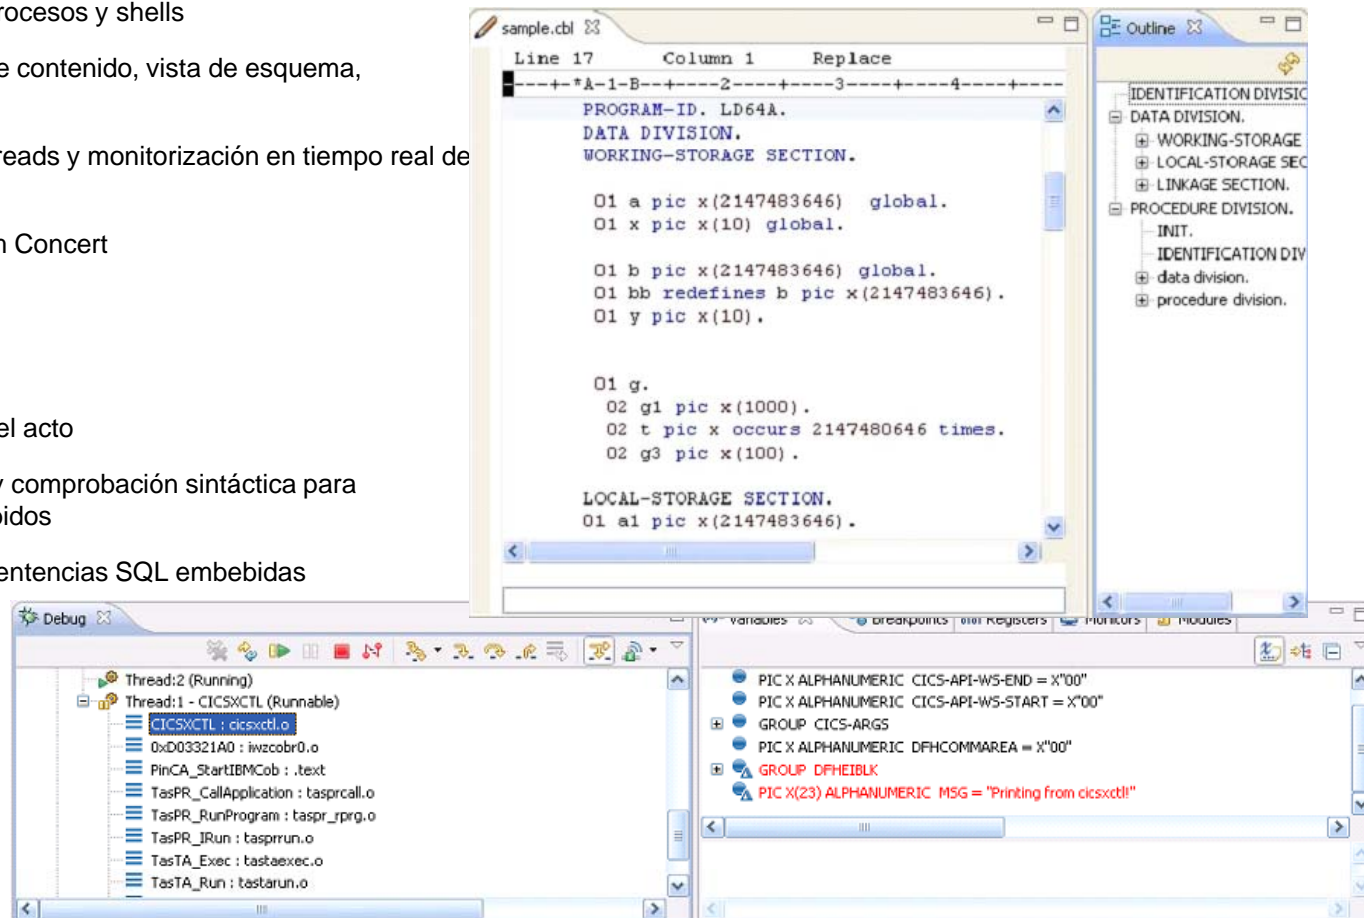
rocesos y shells

e contenido, vista de esquema,

reads y monitorización en tiempo real de

n Concert

el acto

y comprobación sintáctica para bidos

entencias SQL embebidas

sample.cbl

Line 17 Column 1 Replace

----+-*A-1-B--+----2----+----3----+----4----+----

PROGRAM-ID. LD64A.
DATA DIVISION.
WORKING-STORAGE SECTION.

01 a pic x(2147483646) global.
01 x pic x(10) global.

01 b pic x(2147483646) global.
01 bb redefines b pic x(2147483646).
01 y pic x(10).

01 g.
02 g1 pic x(1000).
02 t pic x occurs 2147480646 times.
02 g3 pic x(100).

LOCAL-STORAGE SECTION.
01 a1 pic x(2147483646).

Outline

IDENTIFICATION DIVISIC
DATA DIVISION.
WORKING-STORAGE
LOCAL-STORAGE SEC
LINKAGE SECTION.
PROCEDURE DIVISION.
INIT.
IDENTIFICATION DIV
data division.
procedure division.

Debug

Thread:2 (Running)
Thread:1 - CICSXCTL (Runnable)
CICSXCTL : cicsxctl.o
0xD03321A0 : iwzcobr0.o
PinCA_StartIBMCob : .text
TasPR_CallApplication : tasprcall.o
TasPR_RunProgram : taspr_rprg.o
TasPR_IRun : tasprrun.o
TasTA_Exec : tastaexec.o
TasTA_Run : tastarun.o

Variables Breakpoints Registers Monitors Modules

PIC X ALPHANUMERIC CICS-API-WS-END = X"00"
PIC X ALPHANUMERIC CICS-API-WS-START = X"00"
GROUP CICS-ARGS
PIC X ALPHANUMERIC DFHCOMMAREA = X"00"
GROUP DFHEIBLK
PIC X(23) ALPHANUMERIC MSG = "Printing from cicsxctl!"